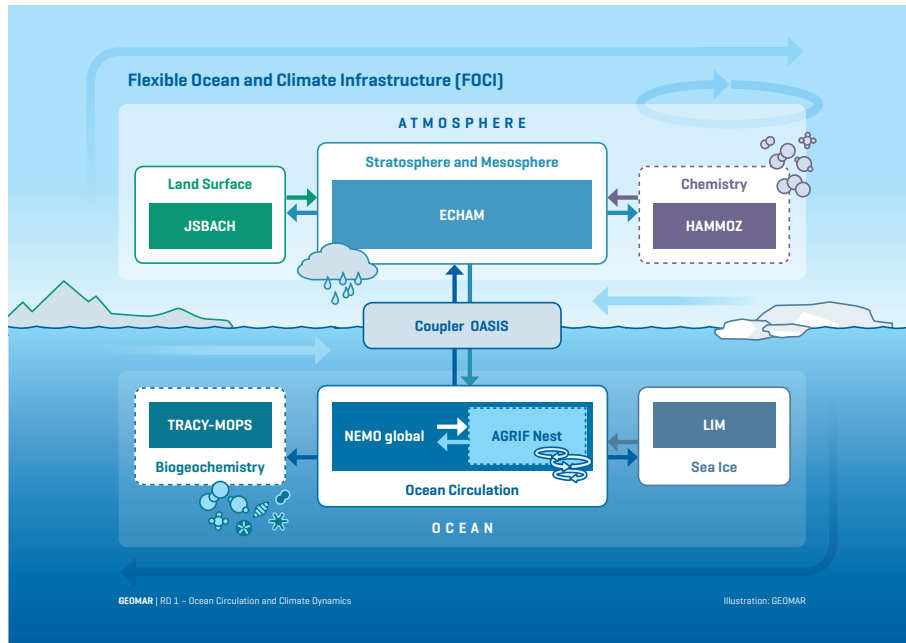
Flexible Ocean and Climate Infrastructure (FOCI)

ATMOSPHERE

Land Surface

JSBACH

Stratosphere and Mesosphere

ECHAM

Chemistry

HAMMOZ

Coupler OASIS

TRACY-MOPS

Biogeochemistry

NEMO global

AGRIF Nest

Ocean Circulation

LIM

Sea Ice

OCEAN

GEOMAR | RD 1 – Ocean Circulation and Climate Dynamics

Illustration: GEOMAR